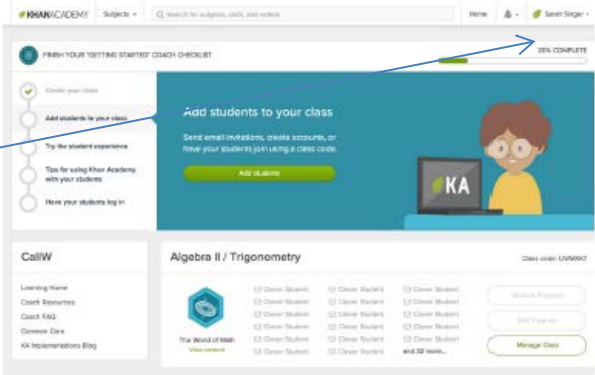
KHANACADEMY Subjects Search for subjects, skills, and videos Home Sarah Singer

FINISH YOUR "GETTING STARTED" COACH CHECKLIST

25% COMPLETE

Create your class

Add students to your class

Try the student experience

Tips for using Khan Academy with your students

Have your students log in

Add students to your class

Send email invitations, create accounts, or have your students join using a class code.

Add students

KA

CallW

Learning Home

Coach Resources

Coach FAQ

Common Core

KA Implementations Blog

Algebra II / Trigonometry

Class code: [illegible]

The World of Math

View content

Clever Student

Clever Student

Clever Student

Clever Student

Clever Student

Clever Student

Clever Student

Clever Student

Clever Student

Clever Student

Clever Student

Clever Student

Clever Student

Clever Student

Clever Student

Clever Student

Clever Student

and 32 more...

Student Progress

Skill Progress

Manage Class